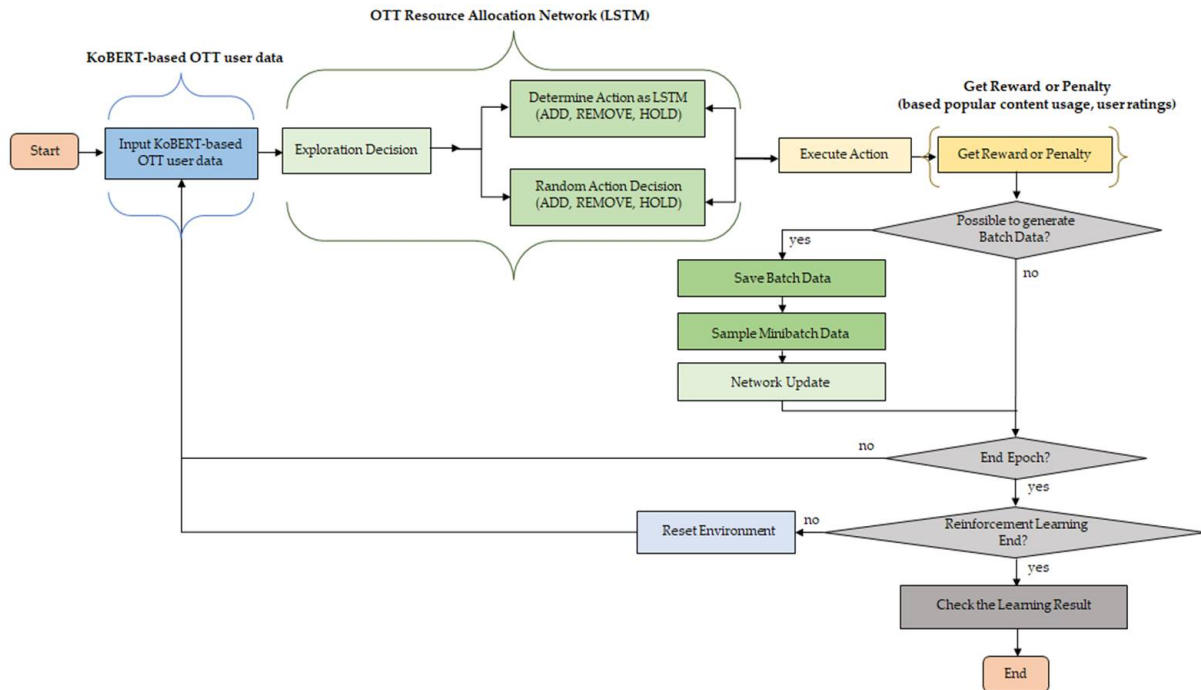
OTT Resource Allocation Network (LSTM)

KoBERT-based OTT user data

Get Reward or Penalty
(based popular content usage, user ratings)

Start

Input KoBERT-based OTT user data

Exploration Decision

Determine Action as LSTM
(ADD, REMOVE, HOLD)

Random Action Decision
(ADD, REMOVE, HOLD)

Execute Action

Get Reward or Penalty

Possible to generate Batch Data?

yes

no

Save Batch Data

Sample Minibatch Data

Network Update

no

End Epoch?

yes

Reset Environment

no

Reinforcement Learning End?

yes

Check the Learning Result

End